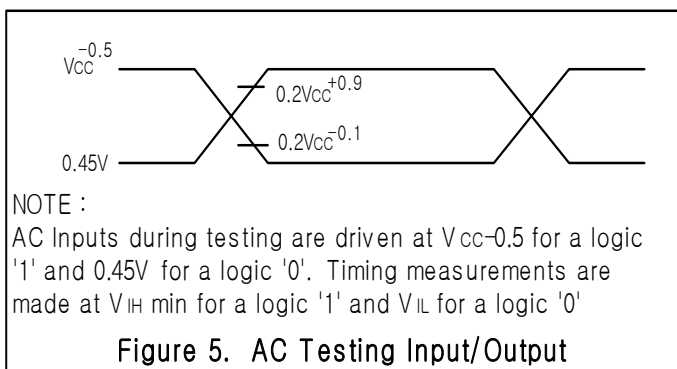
$V_{CC}^{-0.5}$

$0.2V_{CC}^{+0.9}$

$0.2V_{CC}^{-0.1}$

0.45V

NOTE :
AC Inputs during testing are driven at $V_{CC}$-0.5 for a logic '1' and 0.45V for a logic '0'. Timing measurements are made at $V_{IH}$ min for a logic '1' and $V_{IL}$ for a logic '0'

Figure 5. AC Testing Input/Output